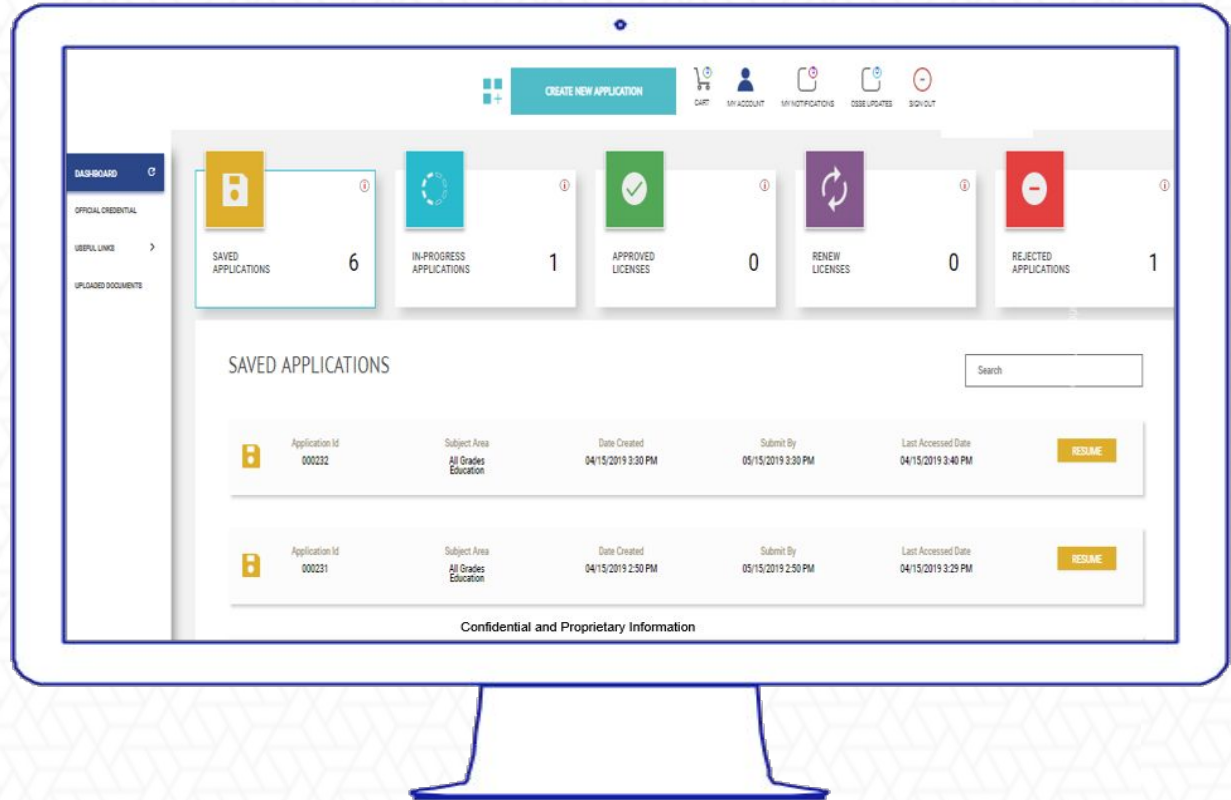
CREATE NEW APPLICATION

CART MY ACCOUNT MY NOTIFICATIONS OSSE UPDATES SIGN OUT

DASHBOARD

OFFICIAL CREDENTIAL

USEFUL LINKS

UPLOADED DOCUMENTS

SAVED APPLICATIONS 6

IN-PROGRESS APPLICATIONS 1

APPROVED LICENSES 0

RENEW LICENSES 0

REJECTED APPLICATIONS 1

SAVED APPLICATIONS

Search

| Application Id | Subject Area | Date Created | Submit By | Last Accessed Date | |
|---|---|---|---|---|---|
| 000232 | All Grades Education | 04/15/2019 3:30 PM | 05/15/2019 3:30 PM | 04/15/2019 3:40 PM | RESUME |
| 000231 | All Grades Education | 04/15/2019 2:50 PM | 05/15/2019 2:50 PM | 04/15/2019 3:29 PM | RESUME |

Confidential and Proprietary Information